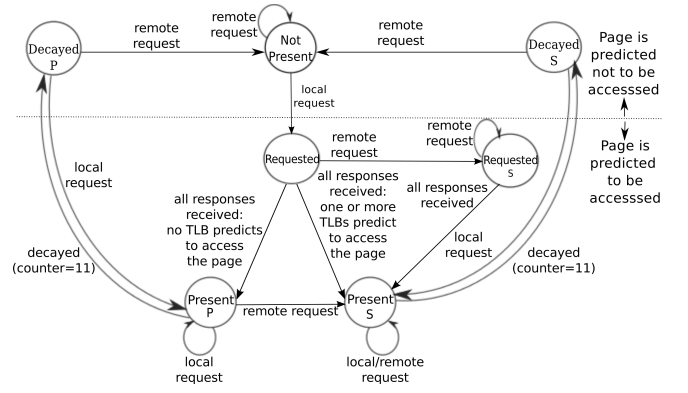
Decayed P

remote request

remote request

Not Present

remote request

Decayed S

Page is predicted not to be accesssed

local request

Page is predicted to be accesssed

local request

Requested

remote request

remote request

Requested S

all responses received: no TLB predicts to access the page

all responses received: one or more TLBs predict to access the page

all responses received

local request

decayed (counter=11)

decayed (counter=11)

Present P

remote request

Present S

local request

local/remote request